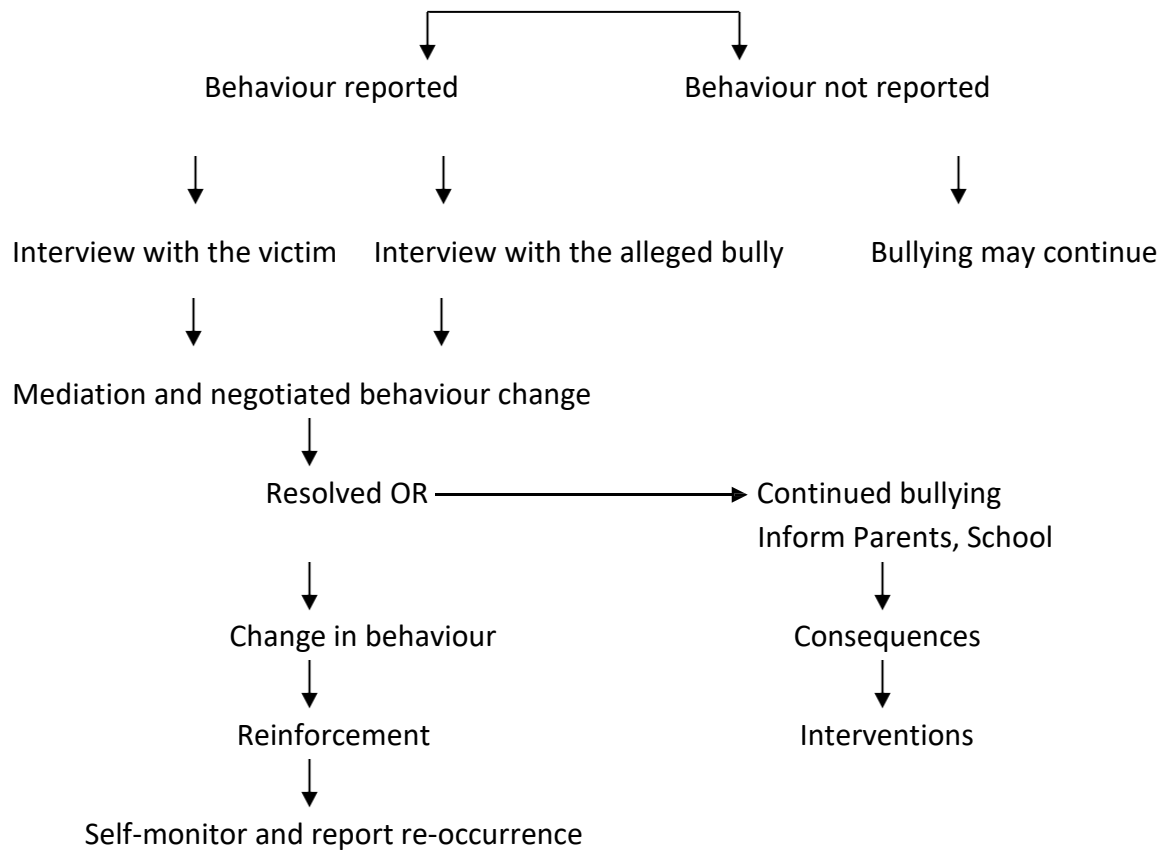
Behaviour reported

Behaviour not reported

Interview with the victim

Interview with the alleged bully

Bullying may continue

Mediation and negotiated behaviour change

Resolved OR

Continued bullying
Inform Parents, School

Change in behaviour

Consequences

Reinforcement

Interventions

Self-monitor and report re-occurrence